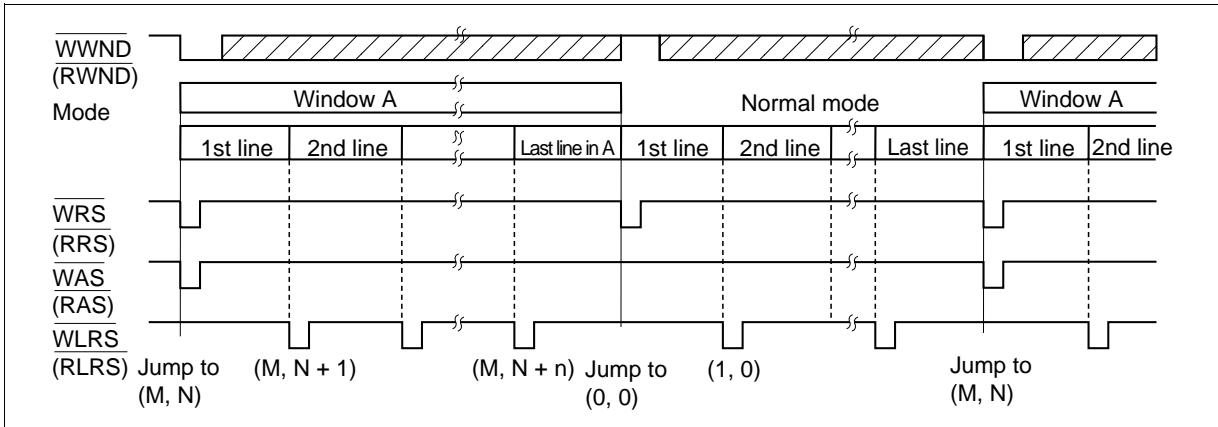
$\overline{WWND}$
$\overline{(RWND)}$
Mode

Window A
Normal mode
Window A

1st line
2nd line
Last line in A
1st line
2nd line
Last line
1st line
2nd line

$\overline{WRS}$
$\overline{(RRS)}$
$\overline{WAS}$
$\overline{(RAS)}$
$\overline{WLRS}$
$\overline{(RLRS)}$

Jump to (M, N)
(M, N + 1)
(M, N + n)
Jump to (0, 0)
(1, 0)
Jump to (M, N)